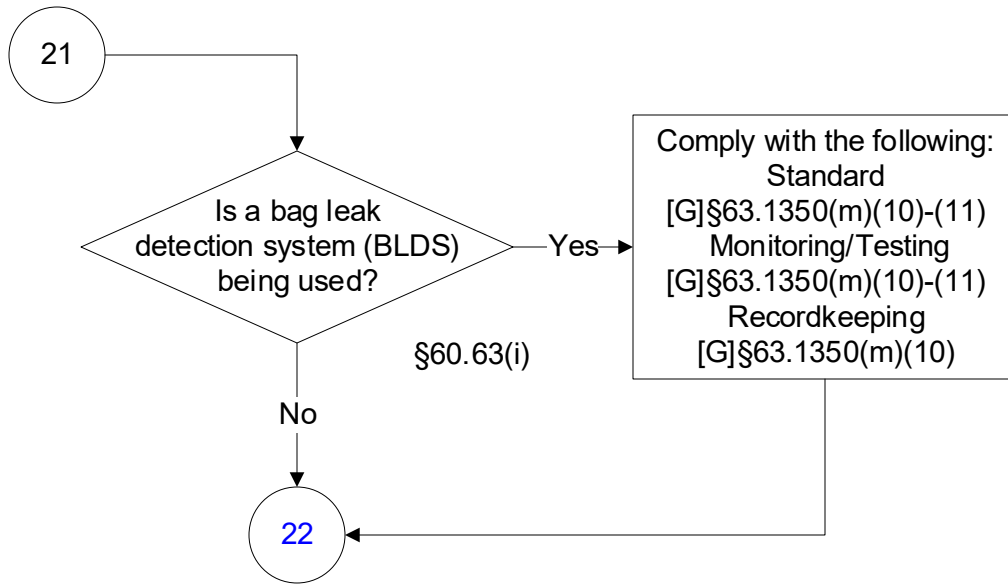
21

Is a bag leak detection system (BLDS) being used?

Yes

Comply with the following:
Standard
[G]§63.1350(m)(10)-(11)
Monitoring/Testing
[G]§63.1350(m)(10)-(11)
Recordkeeping
[G]§63.1350(m)(10)

§60.63(i)

No

22